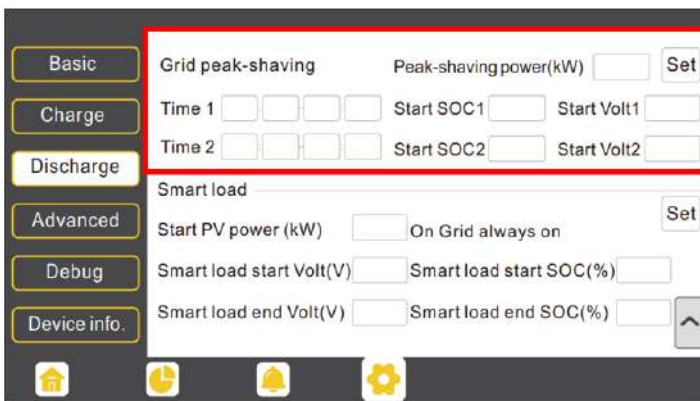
Basic
Charge
Discharge
Advanced
Debug
Device info.

Grid peak-shaving
Peak-shaving power(kW)
Set
Time 1
Start SOC1
Start Volt1
Time 2
Start SOC2
Start Volt2

Smart load
Set
Start PV power (kW)
On Grid always on
Smart load start Volt(V)
Smart load start SOC(%)
Smart load end Volt(V)
Smart load end SOC(%)